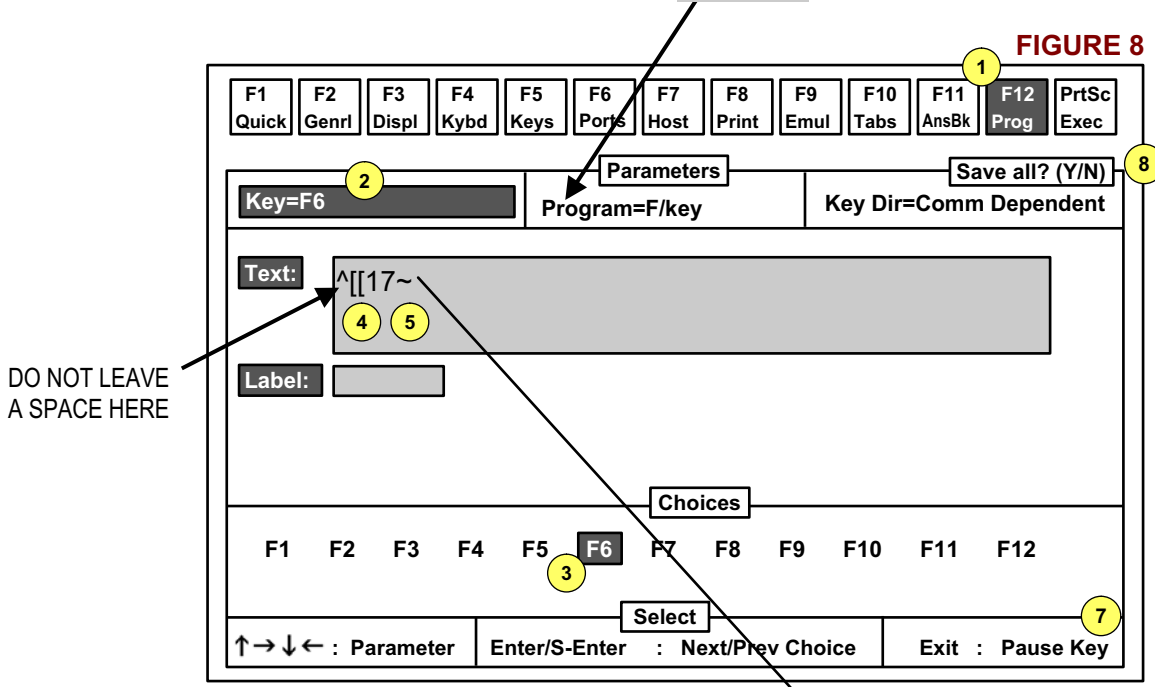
FIGURE 8

1

| F1 | F2 | F3 | F4 | F5 | F6 | F7 | F8 | F9 | F10 | F11 | F12 | PrtSc |
|---|---|---|---|---|---|---|---|---|---|---|---|---|
| Quick | Genrl | Displ | Kybd | Keys | Ports | Host | Print | Emul | Tabs | AnsBk | Prog | Exec |

Parameters

Save all? (Y/N) 8

2 Key=F6

Program=F/key

Key Dir=Comm Dependent

Text: ^[[17~

4 5

DO NOT LEAVE A SPACE HERE

Label:

Choices

F1 F2 F3 F4 F5 F6 F7 F8 F9 F10 F11 F12

3

Select

7

↑→↓← : Parameter

Enter/S-Enter : Next/Prev Choice

Exit : Pause Key